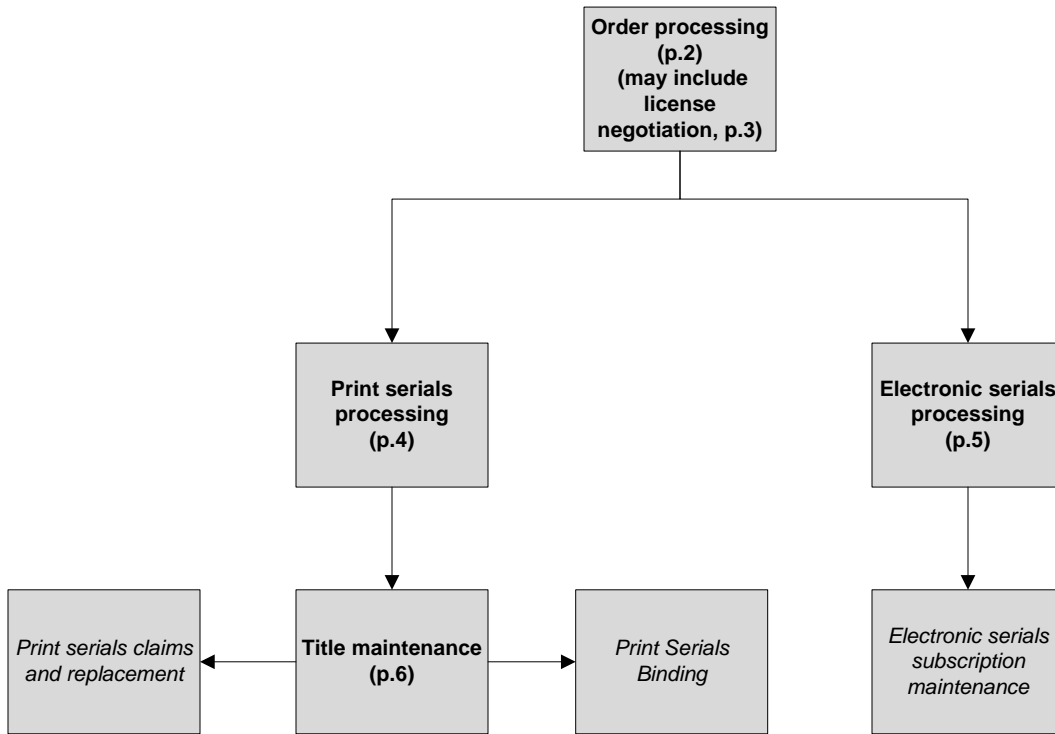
Order processing (p.2) (may include license negotiation, p.3)

Print serials processing (p.4)

Electronic serials processing (p.5)

Print serials claims and replacement

Title maintenance (p.6)

Print Serials Binding

Electronic serials subscription maintenance